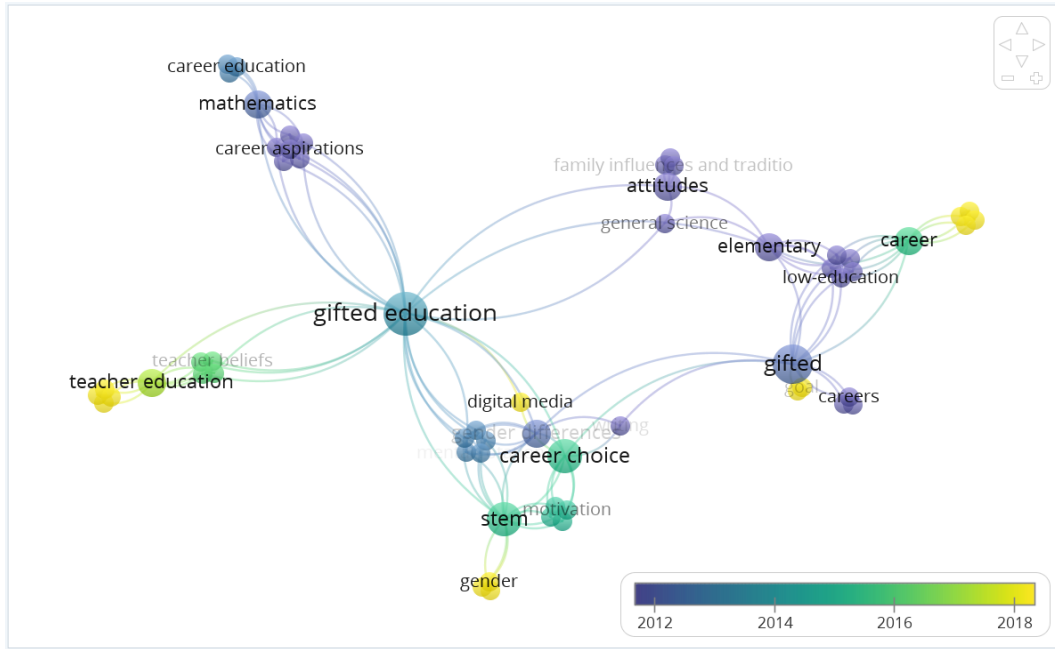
career education
mathematics
career aspirations
family influences and traditio
attitudes
general science
elementary
career
low-education
gifted education
teacher beliefs
teacher education
gifted
goal
careers
digital media
gender differences
writing
career choice
stem
motivation
gender
2012
2014
2016
2018